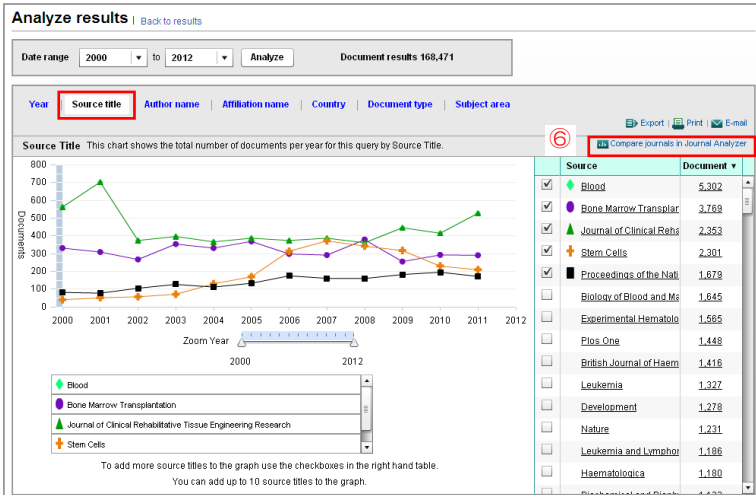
Analyze results | Back to results

Date range 2000 to 2012 Analyze Document results 168,471

Year | Source title | Author name | Affiliation name | Country | Document type | Subject area

Export | Print | E-mail

⑥

Source Title This chart shows the total number of documents per year for this query by Source Title.

Compare journals in Journal Analyzer

800
700
600
500
400
300
200
100
0

Documents

2000 2001 2002 2003 2004 2005 2006 2007 2008 2009 2010 2011 2012

Zoom Year

2000 2012

Blood
Bone Marrow Transplantation
Journal of Clinical Rehabilitative Tissue Engineering Research
Stem Cells

To add more source titles to the graph use the checkboxes in the right hand table.
You can add up to 10 source titles to the graph.

| | Source | Document ▼ |
|---|---|---|
| ☑ | Blood | 5,302 |
| ☑ | Bone Marrow Transplar | 3,769 |
| ☑ | Journal of Clinical Reha | 2,353 |
| ☑ | Stem Cells | 2,301 |
| ☑ | Proceedings of the Nati | 1,679 |
| ☐ | Biology of Blood and Ma | 1,645 |
| ☐ | Experimental Hematolo | 1,565 |
| ☐ | Plos One | 1,448 |
| ☐ | British Journal of Haem | 1,416 |
| ☐ | Leukemia | 1,327 |
| ☐ | Development | 1,278 |
| ☐ | Nature | 1,231 |
| ☐ | Leukemia and Lymphor | 1,186 |
| ☐ | Haematologica | 1,180 |
| ☐ | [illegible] | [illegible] |